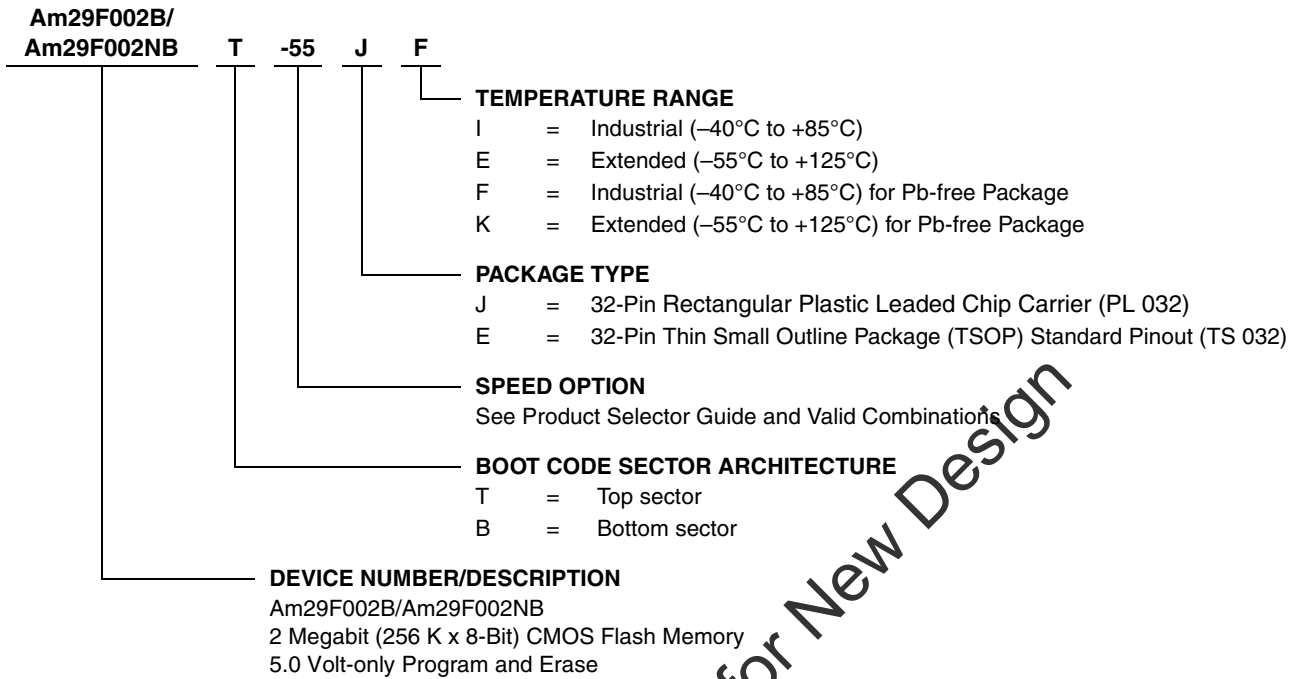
Am29F002B/
Am29F002NB T -55 J F

TEMPERATURE RANGE
I = Industrial (–40°C to +85°C)
E = Extended (–55°C to +125°C)
F = Industrial (–40°C to +85°C) for Pb-free Package
K = Extended (–55°C to +125°C) for Pb-free Package

PACKAGE TYPE
J = 32-Pin Rectangular Plastic Leaded Chip Carrier (PL 032)
E = 32-Pin Thin Small Outline Package (TSOP) Standard Pinout (TS 032)

SPEED OPTION
See Product Selector Guide and Valid Combinations

BOOT CODE SECTOR ARCHITECTURE
T = Top sector
B = Bottom sector

DEVICE NUMBER/DESCRIPTION
Am29F002B/Am29F002NB
2 Megabit (256 K x 8-Bit) CMOS Flash Memory
5.0 Volt-only Program and Erase

for New Design